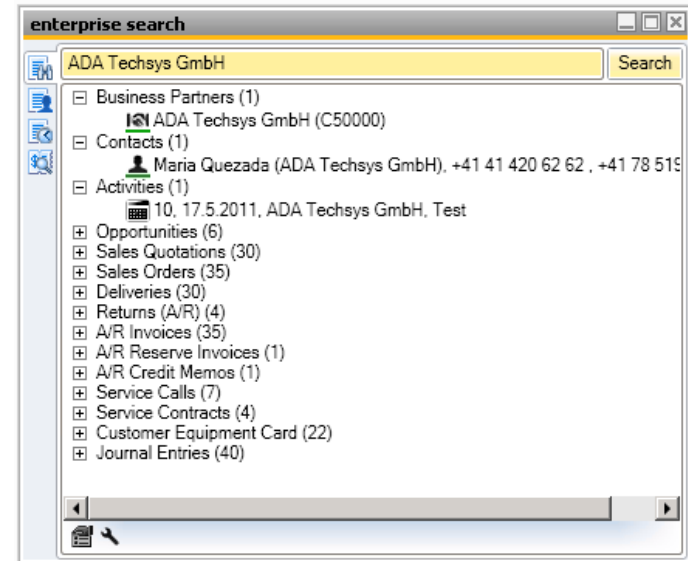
enterprise search

ADA Techsys GmbH

Search

⊟ Business Partners (1)
ADA Techsys GmbH (C50000)
⊟ Contacts (1)
Maria Quezada (ADA Techsys GmbH), +41 41 420 62 62 , +41 78 519
⊟ Activities (1)
10, 17.5.2011, ADA Techsys GmbH, Test
⊞ Opportunities (6)
⊞ Sales Quotations (30)
⊞ Sales Orders (35)
⊞ Deliveries (30)
⊞ Returns (A/R) (4)
⊞ A/R Invoices (35)
⊞ A/R Reserve Invoices (1)
⊞ A/R Credit Memos (1)
⊞ Service Calls (7)
⊞ Service Contracts (4)
⊞ Customer Equipment Card (22)
⊞ Journal Entries (40)